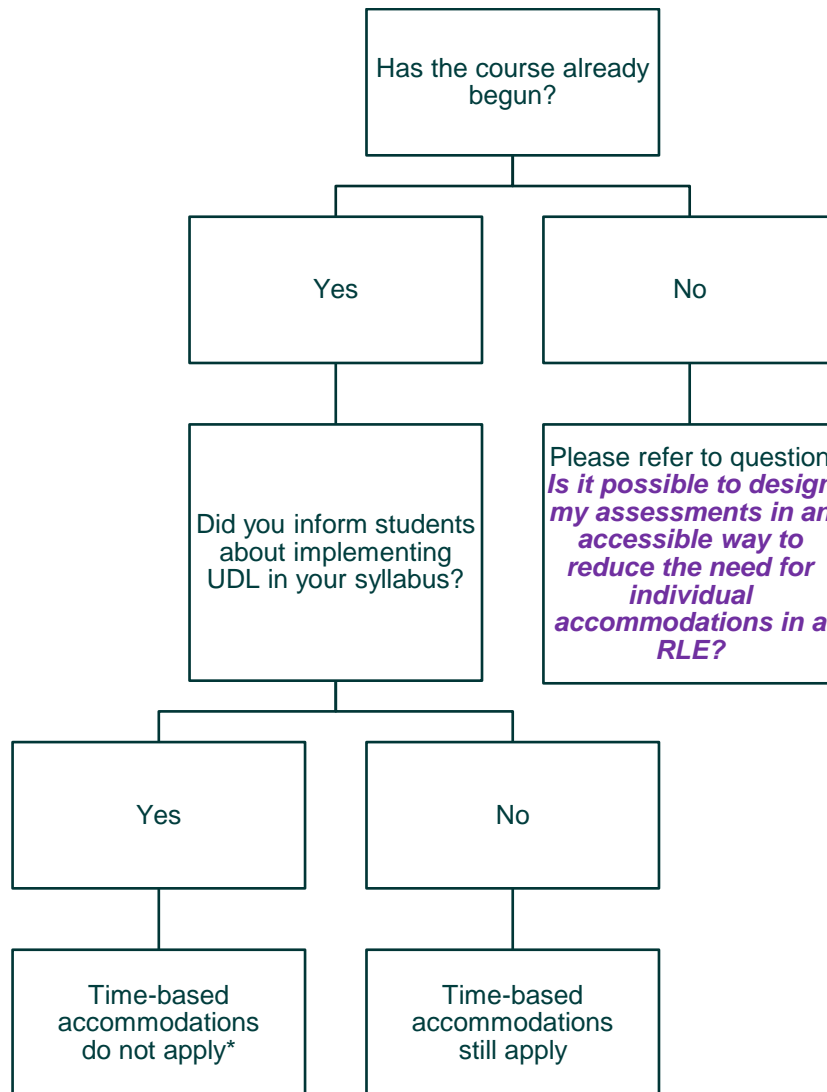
Has the course already begun?

Yes

No

Did you inform students about implementing UDL in your syllabus?

Please refer to question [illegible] *Is it possible to design my assessments in an accessible way to reduce the need for individual accommodations in a RLE?*

Yes

No

Time-based accommodations do not apply*

Time-based accommodations still apply